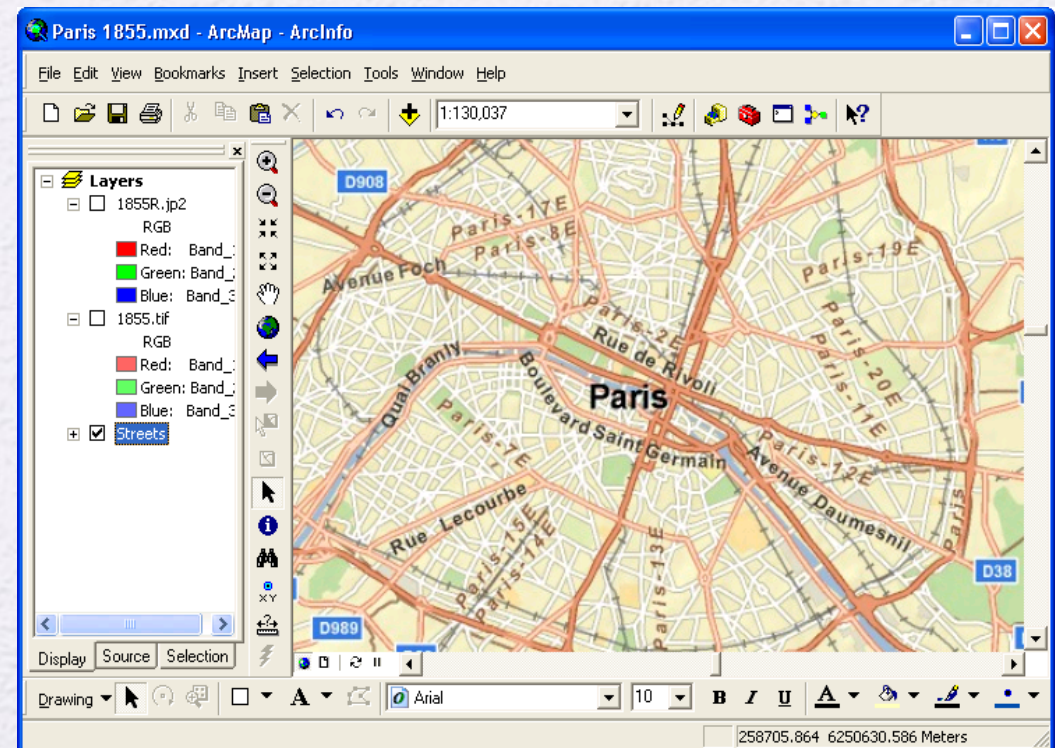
Paris 1855.mxd - ArcMap - ArcInfo

File Edit View Bookmarks Insert Selection Tools Window Help

1:130,037

Layers
1855R.jp2
RGB
Red: Band_1
Green: Band_2
Blue: Band_3
1855.tif
RGB
Red: Band_1
Green: Band_2
Blue: Band_3
Streets

Display Source Selection

D908
Paris-17E
Paris-8E
Paris-19E
Avenue Foch
Paris-2E
Rue de Rivoli
Paris-20E
Paris-11E
Quai Branly
Boulevard Saint Germain
Paris
Paris-7E
Paris-12E
Avenue Daumesnil
Rue Lecourbe
Paris-15E
Paris-14E
Paris-13E
Paris
D38
D989

XY

Drawing
Arial
10
B I U A

258705.864 6250630.586 Meters